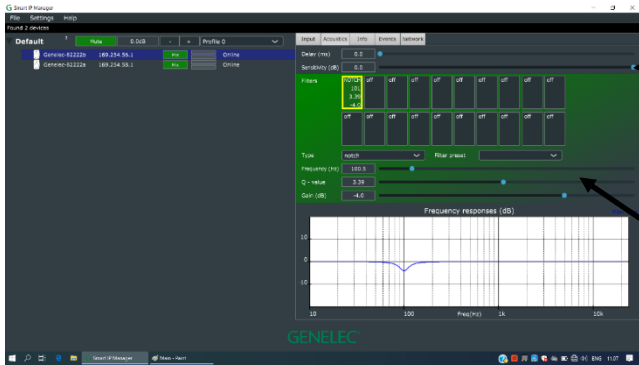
G Smart IP Manager

File Settings Help

Found 2 devices

Default

Mute

0.0dB

-

+

Profile 0

Genelec-62222b 169.254.58.1 Mix Online

Genelec-62222a 169.254.56.1 Mix Online

Input Acoustics Info Events Network

Delay (ms) 0.0

Sensitivity (dB) 0.0

Filters

NOTCH 101 3.39 -4.0

off off off off off off off off off off off off off off off off off off off off off off off off off off off off off off off

Type notch

Filter preset

Frequency (Hz) 100.5

Q - value 3.39

Gain (dB) -4.0

Frequency responses (dB)

10

0

-10

10

100

Freq(Hz)

1k

10k

GENELEC

Smart IP Manager

Mess - Vastr

ENG 11:07